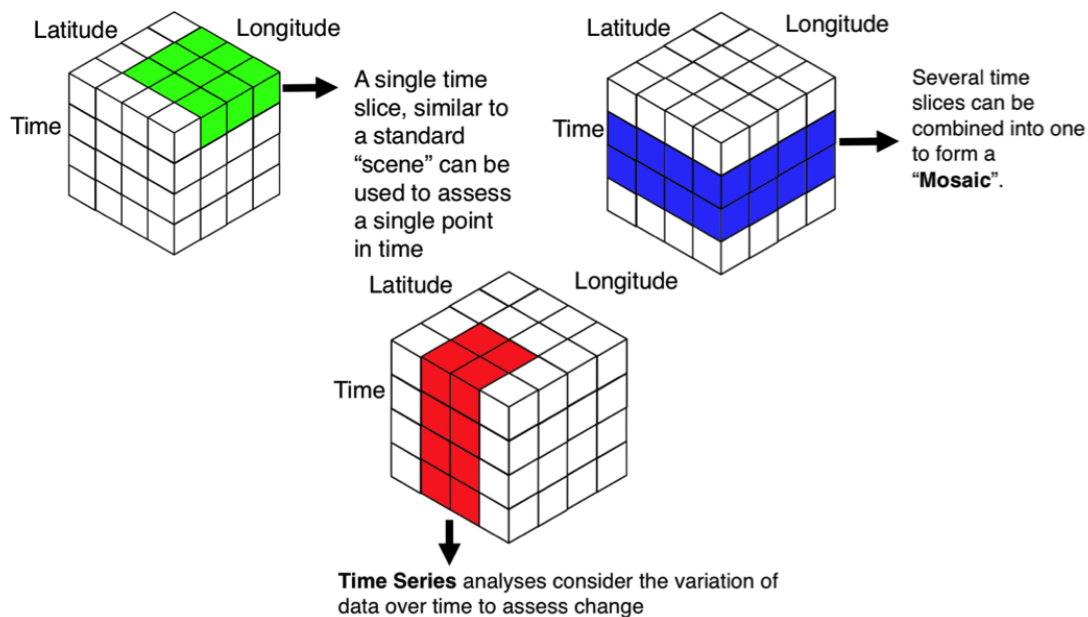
Latitude

Longitude

Time

A single time slice, similar to a standard “scene” can be used to assess a single point in time

Latitude

Longitude

Time

Several time slices can be combined into one to form a “**Mosaic**”.

Latitude

Longitude

Time

**Time Series** analyses consider the variation of data over time to assess change